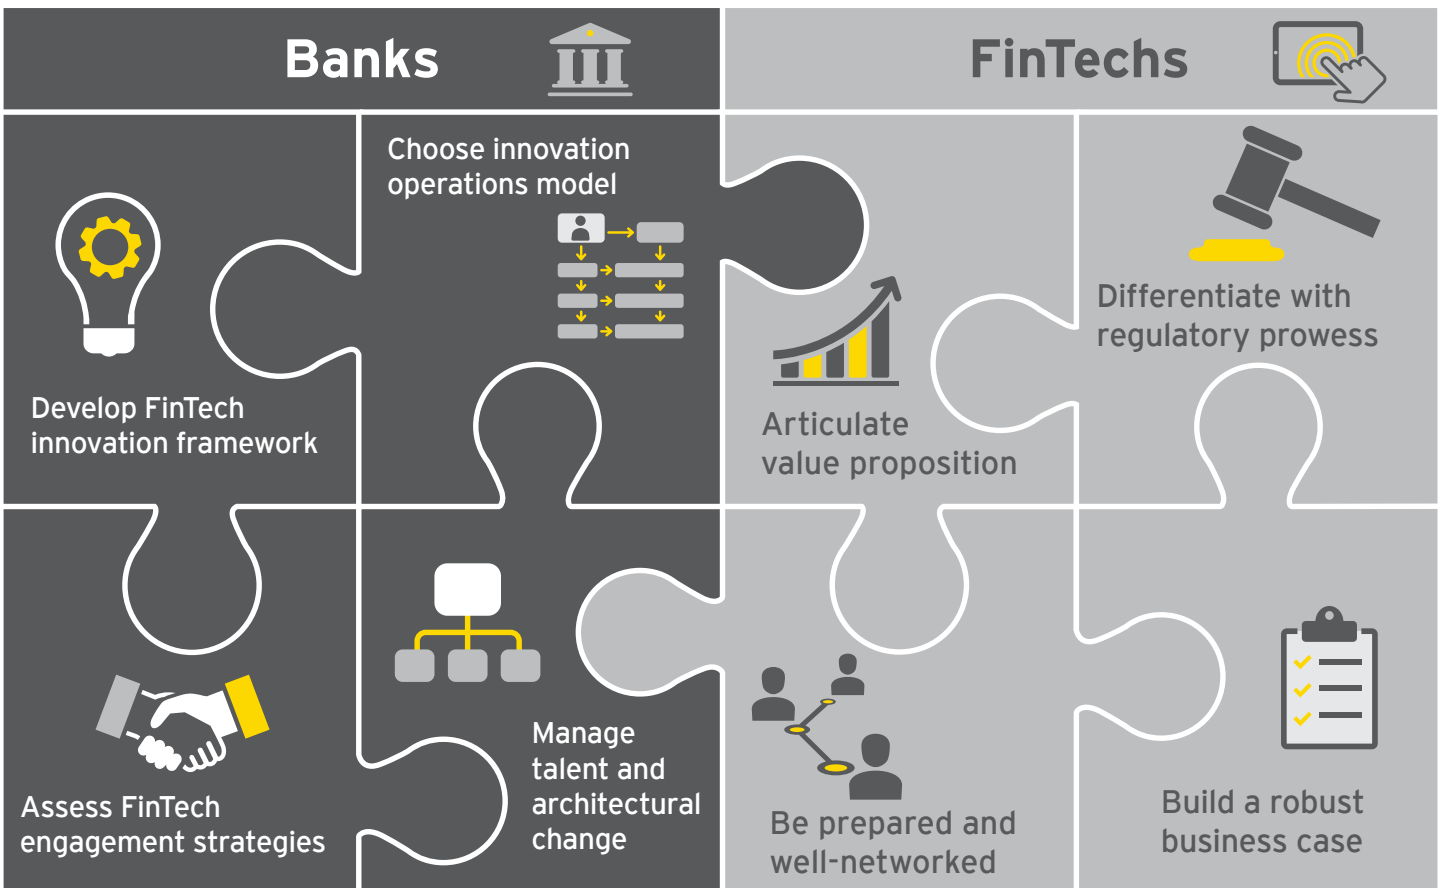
Banks

FinTechs

Choose innovation operations model

Develop FinTech innovation framework

Articulate value proposition

Differentiate with regulatory prowess

Assess FinTech engagement strategies

Manage talent and architectural change

Be prepared and well-networked

Build a robust business case